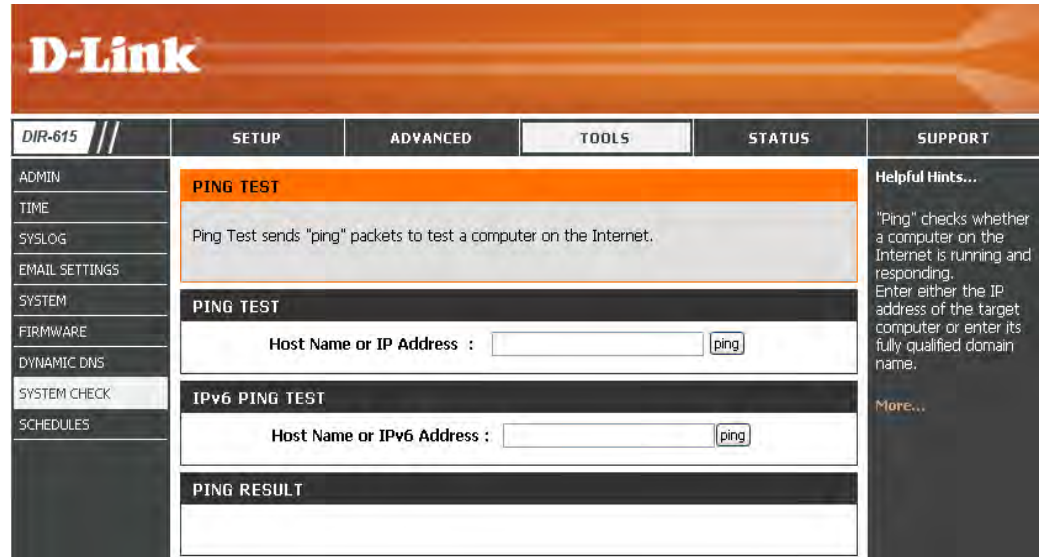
D-Link

DIR-615

SETUP | ADVANCED | TOOLS | STATUS | SUPPORT

ADMIN
TIME
SYSLOG
EMAIL SETTINGS
SYSTEM
FIRMWARE
DYNAMIC DNS
SYSTEM CHECK
SCHEDULES

PING TEST

Ping Test sends "ping" packets to test a computer on the Internet.

PING TEST

Host Name or IP Address : ping

IPv6 PING TEST

Host Name or IPv6 Address : ping

PING RESULT

Helpful Hints...

"Ping" checks whether a computer on the Internet is running and responding.
Enter either the IP address of the target computer or enter its fully qualified domain name.

More...